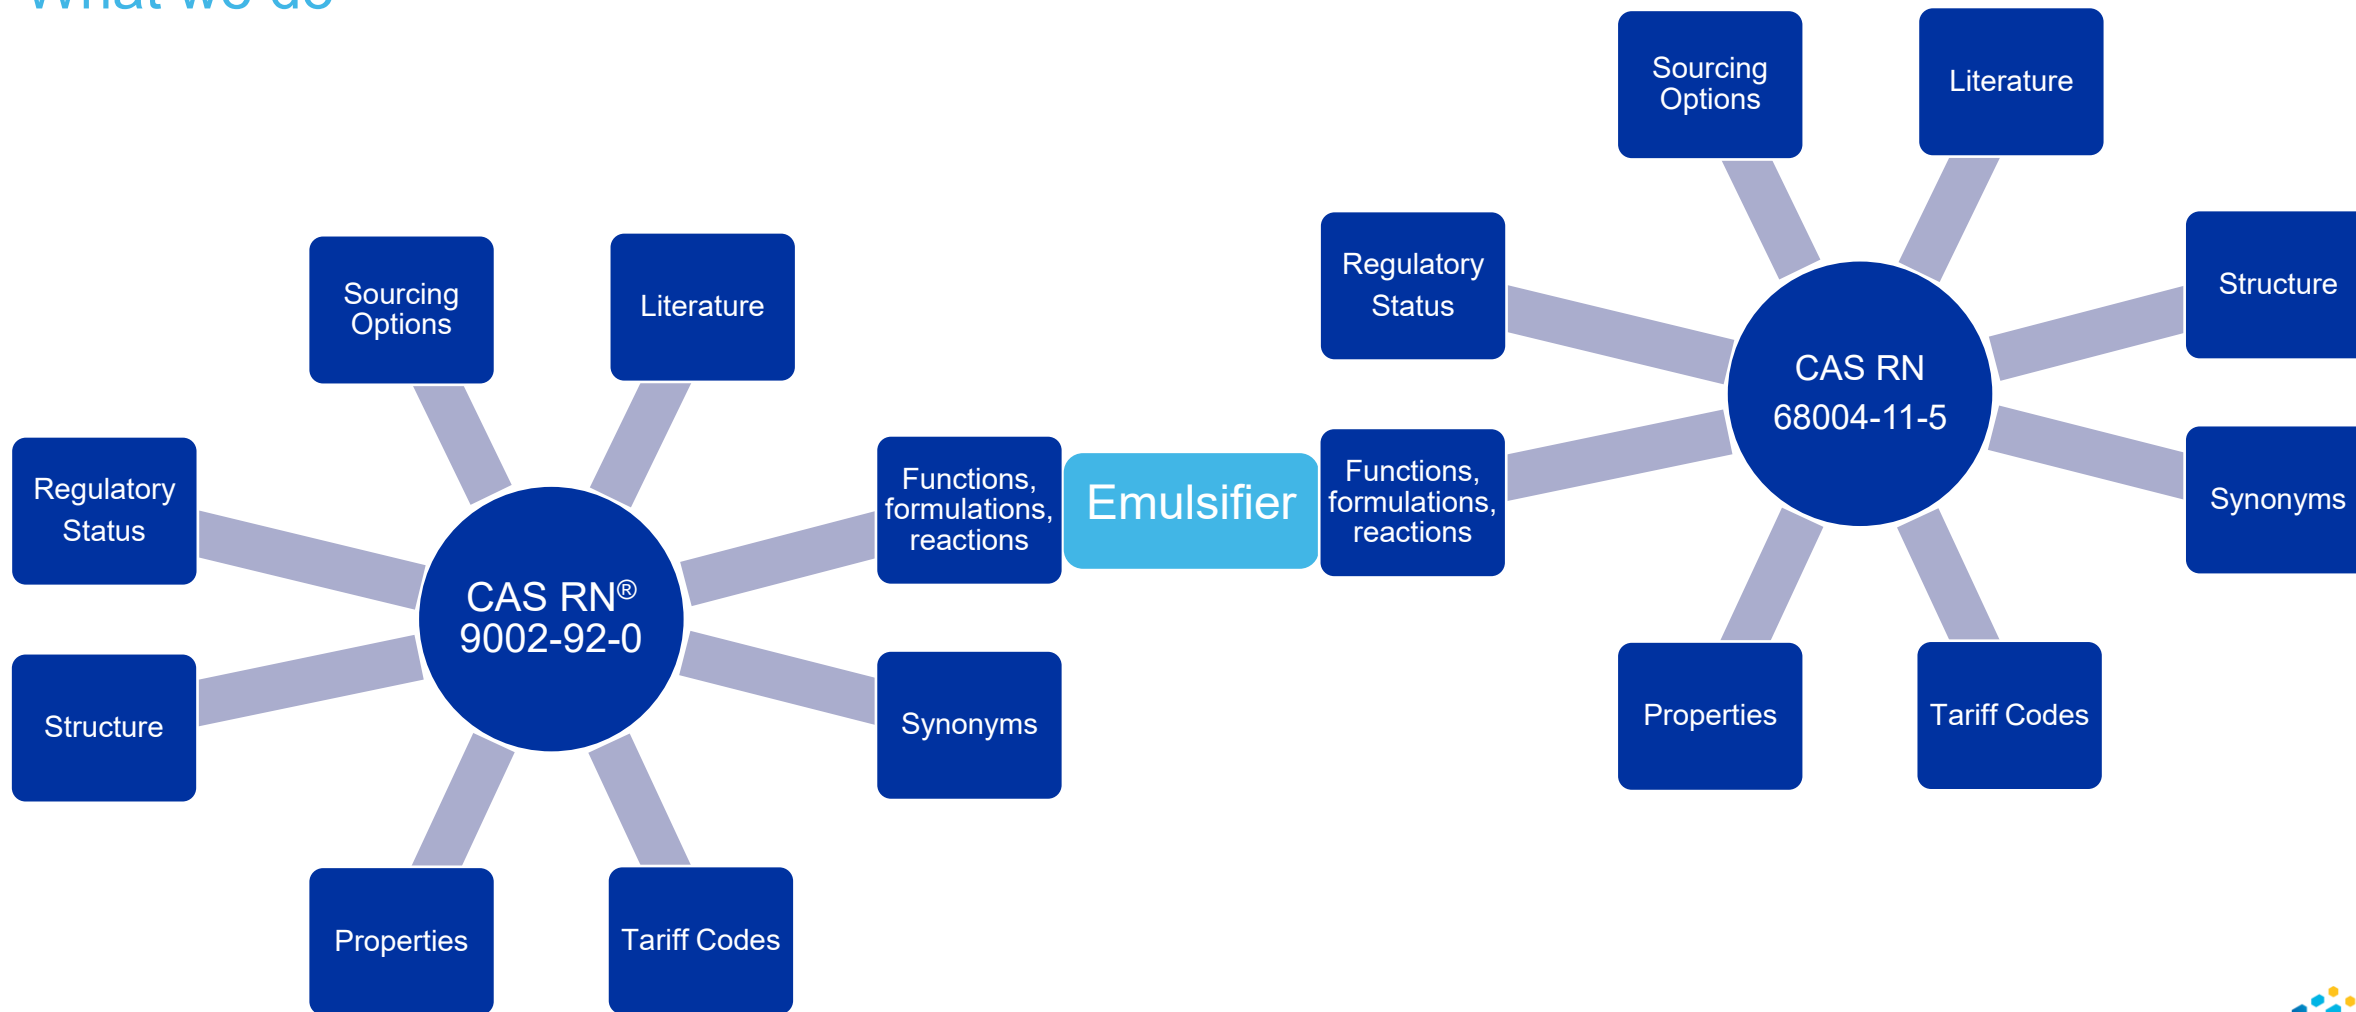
Sourcing Options

Literature

Regulatory Status

CAS RN® 9002-92-0

Structure

Properties

Tariff Codes

Functions, formulations, reactions

Synonyms

Emulsifier

Sourcing Options

Literature

Regulatory Status

Structure

CAS RN 68004-11-5

Functions, formulations, reactions

Synonyms

Properties

Tariff Codes